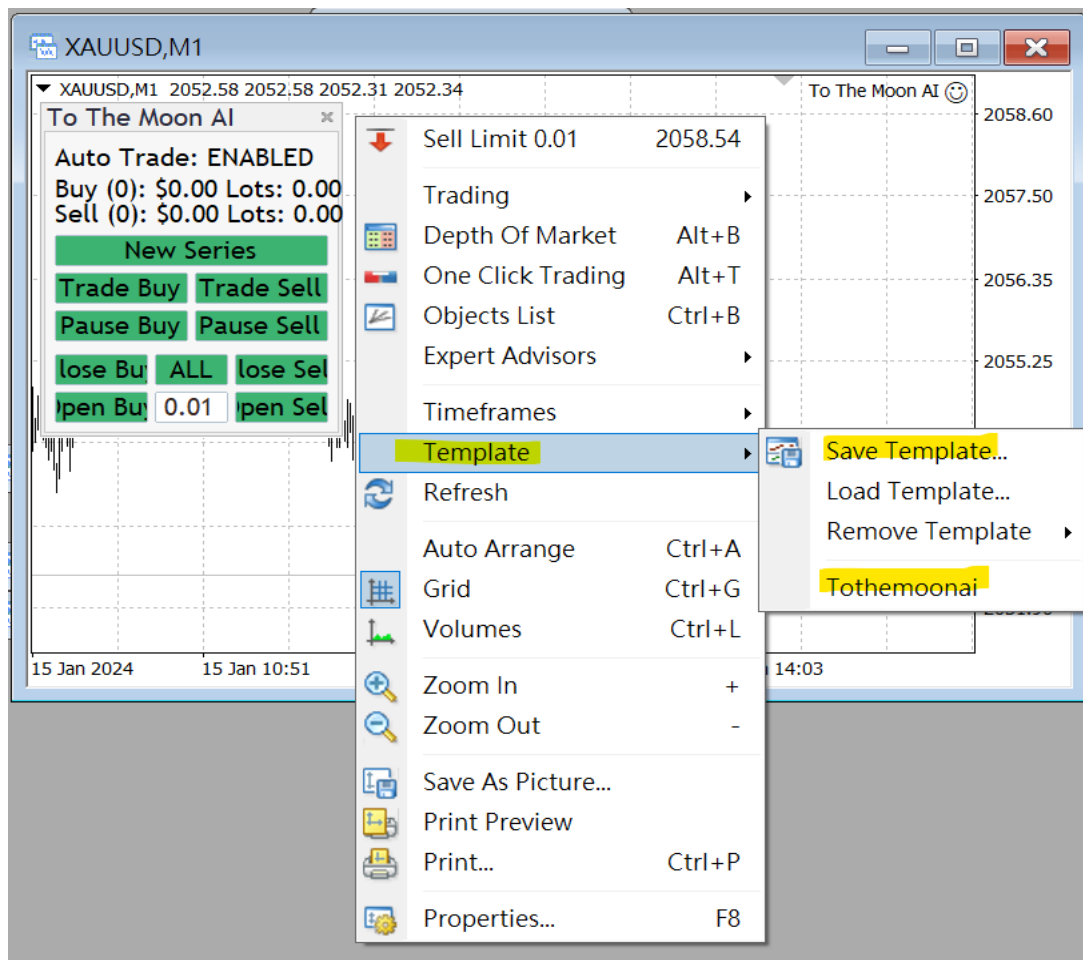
XAUUSD,M1

XAUUSD,M1 2052.58 2052.58 2052.31 2052.34

To The Moon AI ☺

To The Moon AI

Auto Trade: ENABLED
Buy (0): $0.00 Lots: 0.00
Sell (0): $0.00 Lots: 0.00

New Series
Trade Buy Trade Sell
Pause Buy Pause Sell
lose Bu ALL lose Sel
)pen Bu 0.01 )pen Sel

2058.60
2057.50
2056.35
2055.25

15 Jan 2024 15 Jan 10:51 14:03

Sell Limit 0.01 2058.54
Trading
Depth Of Market Alt+B
One Click Trading Alt+T
Objects List Ctrl+B
Expert Advisors
Timeframes
Template
Refresh
Auto Arrange Ctrl+A
Grid Ctrl+G
Volumes Ctrl+L
Zoom In +
Zoom Out -
Save As Picture...
Print Preview
Print... Ctrl+P
Properties... F8

Save Template...
Load Template...
Remove Template
Tothemoonai